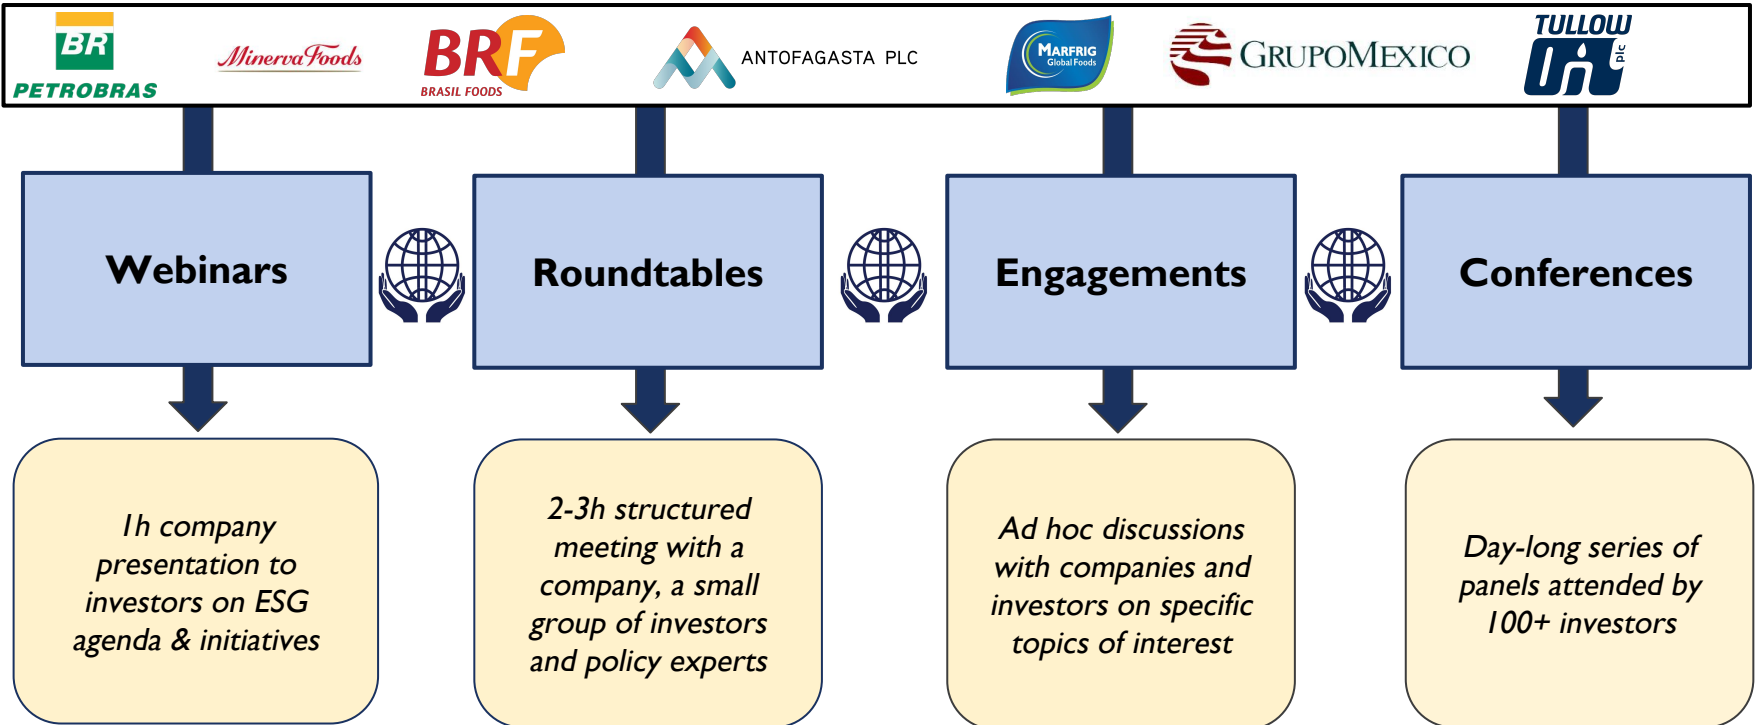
BR PETROBRAS

Minerva Foods

BRF BRASIL FOODS

ANTOFAGASTA PLC

MARFRIG Global Foods

GRUPOMEXICO

TULLOW plc

Webinars

Roundtables

Engagements

Conferences

1h company presentation to investors on ESG agenda & initiatives

2-3h structured meeting with a company, a small group of investors and policy experts

Ad hoc discussions with companies and investors on specific topics of interest

Day-long series of panels attended by 100+ investors